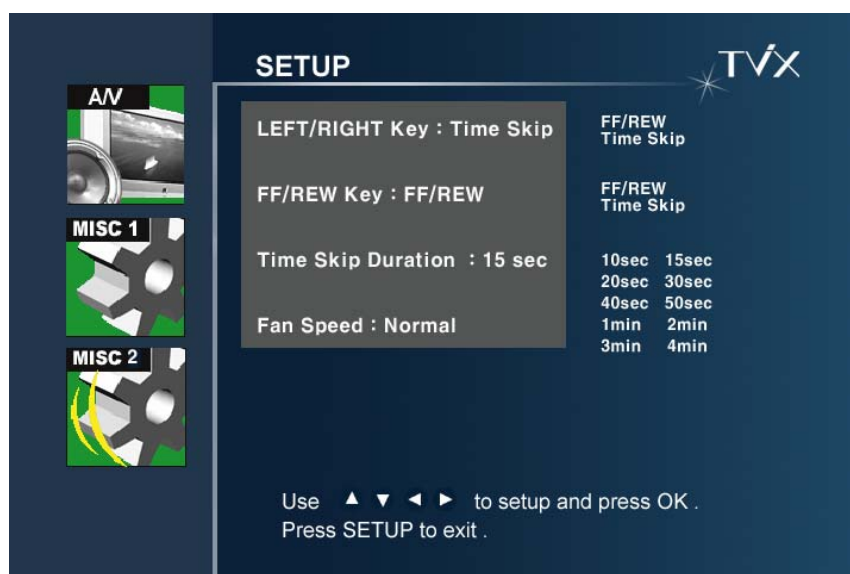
SETUP

TVIX

A/V

MISC 1

MISC 2

LEFT/RIGHT Key : Time Skip

FF/REW Key : FF/REW

Time Skip Duration : 15 sec

Fan Speed : Normal

FF/REW
Time Skip

FF/REW
Time Skip

10sec 15sec
20sec 30sec
40sec 50sec
1min 2min
3min 4min

Use ▲ ▼ ◄ ► to setup and press OK .
Press SETUP to exit .